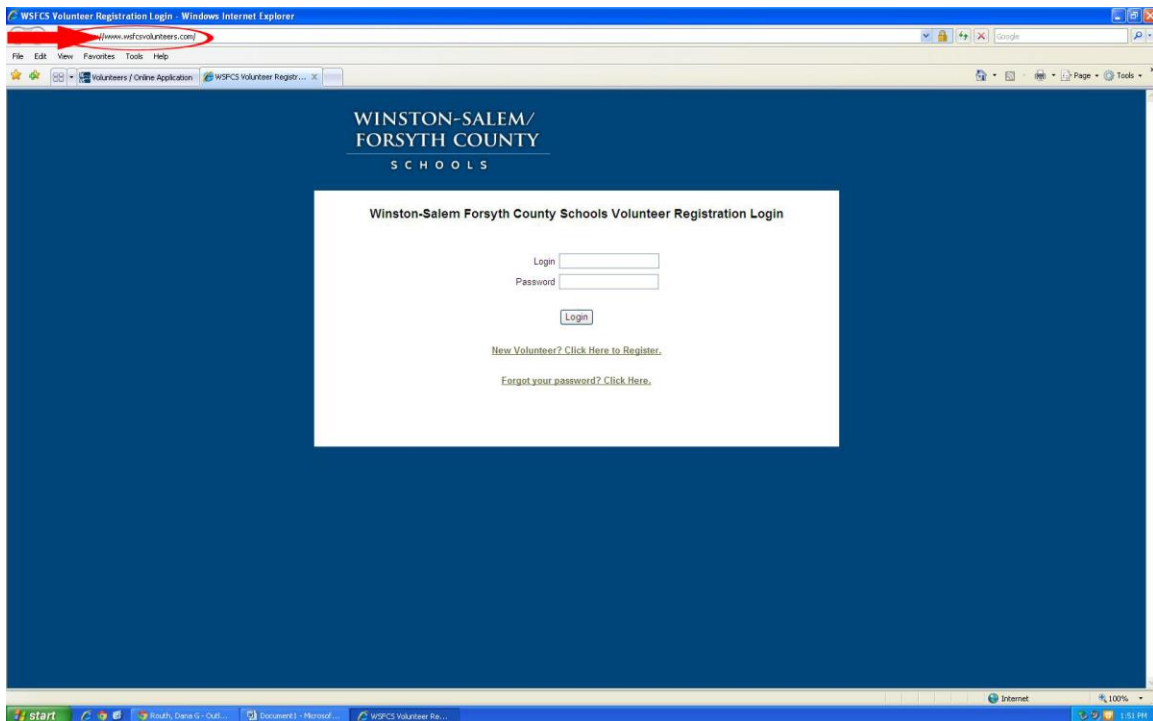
WSFCS Volunteer Registration Login - Windows Internet Explorer

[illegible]//www.wsfcsvolunteers.com/

Google

File Edit View Favorites Tools Help

Volunteers / Online Application

WSFCS Volunteer Registr...

Page Tools

WINSTON-SALEM/
FORSYTH COUNTY
SCHOOLS

Winston-Salem Forsyth County Schools Volunteer Registration Login

Login

Password

Login

New Volunteer? Click Here to Register.

Forgot your password? Click Here.

Internet

100%

start

Routh, Dana G - Outl...

Document1 - Microsof...

WSFCS Volunteer Re...

1:51 PM